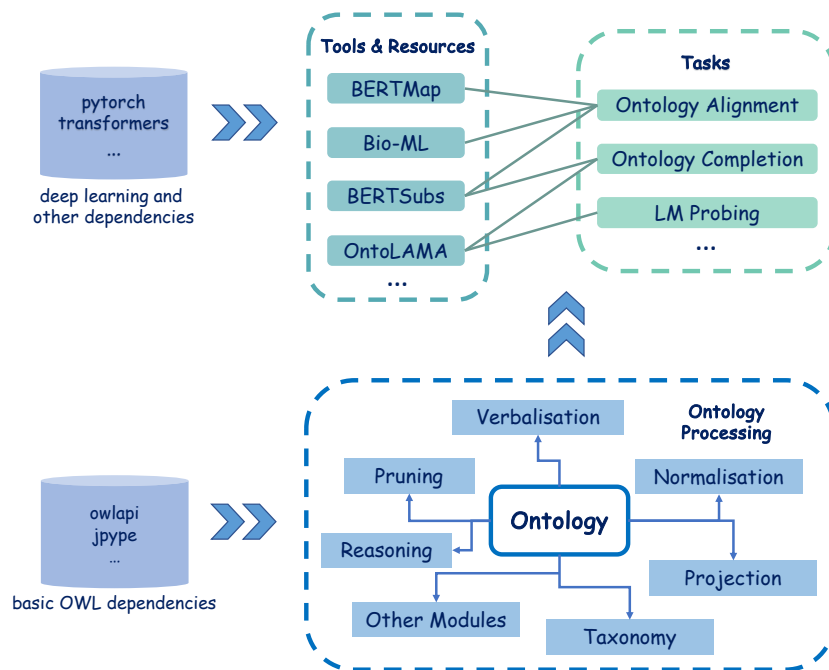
pytorch
transformers
...

deep learning and other dependencies

Tools & Resources

BERTMap

Bio-ML

BERTSubs

OntoLAMA

...

Tasks

Ontology Alignment

Ontology Completion

LM Probing

...

owlapi
jpype
...

basic OWL dependencies

Verbalisation

Ontology Processing

Pruning

Normalisation

Ontology

Reasoning

Projection

Other Modules

Taxonomy